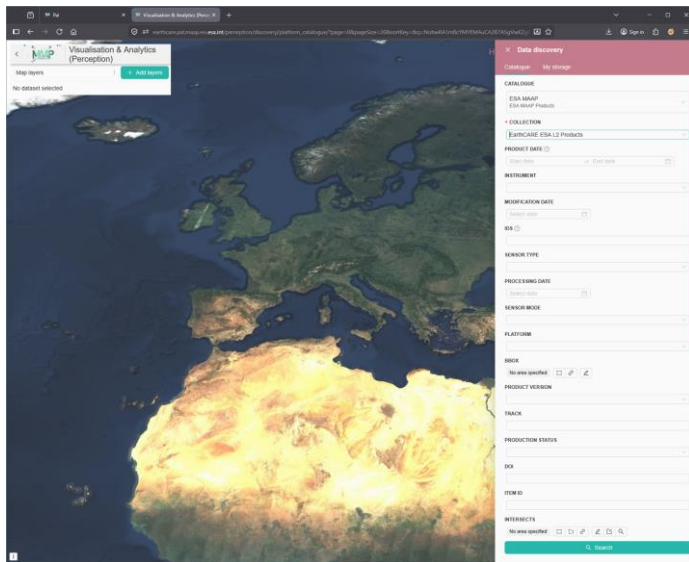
Visualisation & Analytics (Perce ×

earthcare.pal.maap.eo.esa.int/perception/discovery/platform_catalogue?page=0&pageSize=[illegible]

Sign in

MAAP Visualisation & Analytics (Perception)

Map layers

+ Add layers

No dataset selected

× Data discovery

Catalogue My storage

CATALOGUE

ESA MAAP
ESA MAAP Products

* COLLECTION

EarthCARE ESA L2 Products

PRODUCT DATE

Start date → End date

INSTRUMENT

MODIFICATION DATE

Select date

IDS

SENSOR TYPE

PROCESSING DATE

Select date

SENSOR MODE

PLATFORM

BBOX

No area specified

PRODUCT VERSION

TRACK

PRODUCTION STATUS

DOI

ITEM ID

INTERSECTS

No area specified

Search